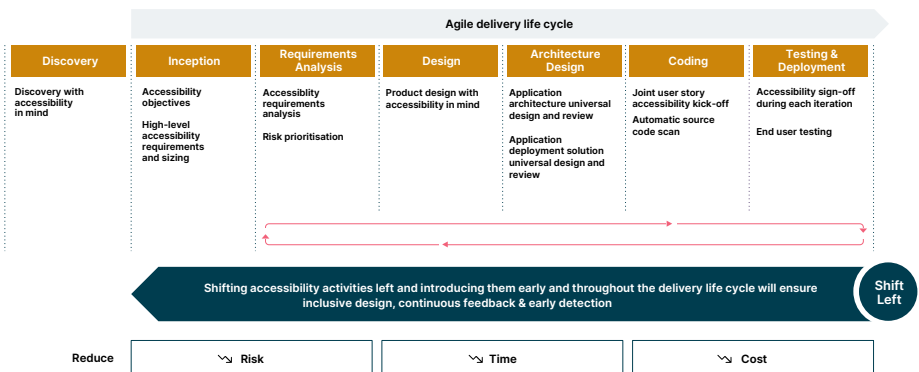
Agile delivery life cycle

| Discovery | Inception | Requirements Analysis | Design | Architecture Design | Coding | Testing & Deployment |
|---|---|---|---|---|---|---|
| Discovery with accessibility in mind | Accessibility objectives<br>High-level accessibility requirements and sizing | Accessiblity requirements analysis<br>Risk prioritisation | Product design with accessibility in mind | Application architecture universal design and review<br>Application deployment solution universal design and review | Joint user story accessibility kick-off<br>Automatic source code scan | Accessibility sign-off during each iteration<br>End user testing |

Shifting accessibility activities left and introducing them early and throughout the delivery life cycle will ensure inclusive design, continuous feedback & early detection

Shift Left

Reduce

↘ Risk

↘ Time

↘ Cost